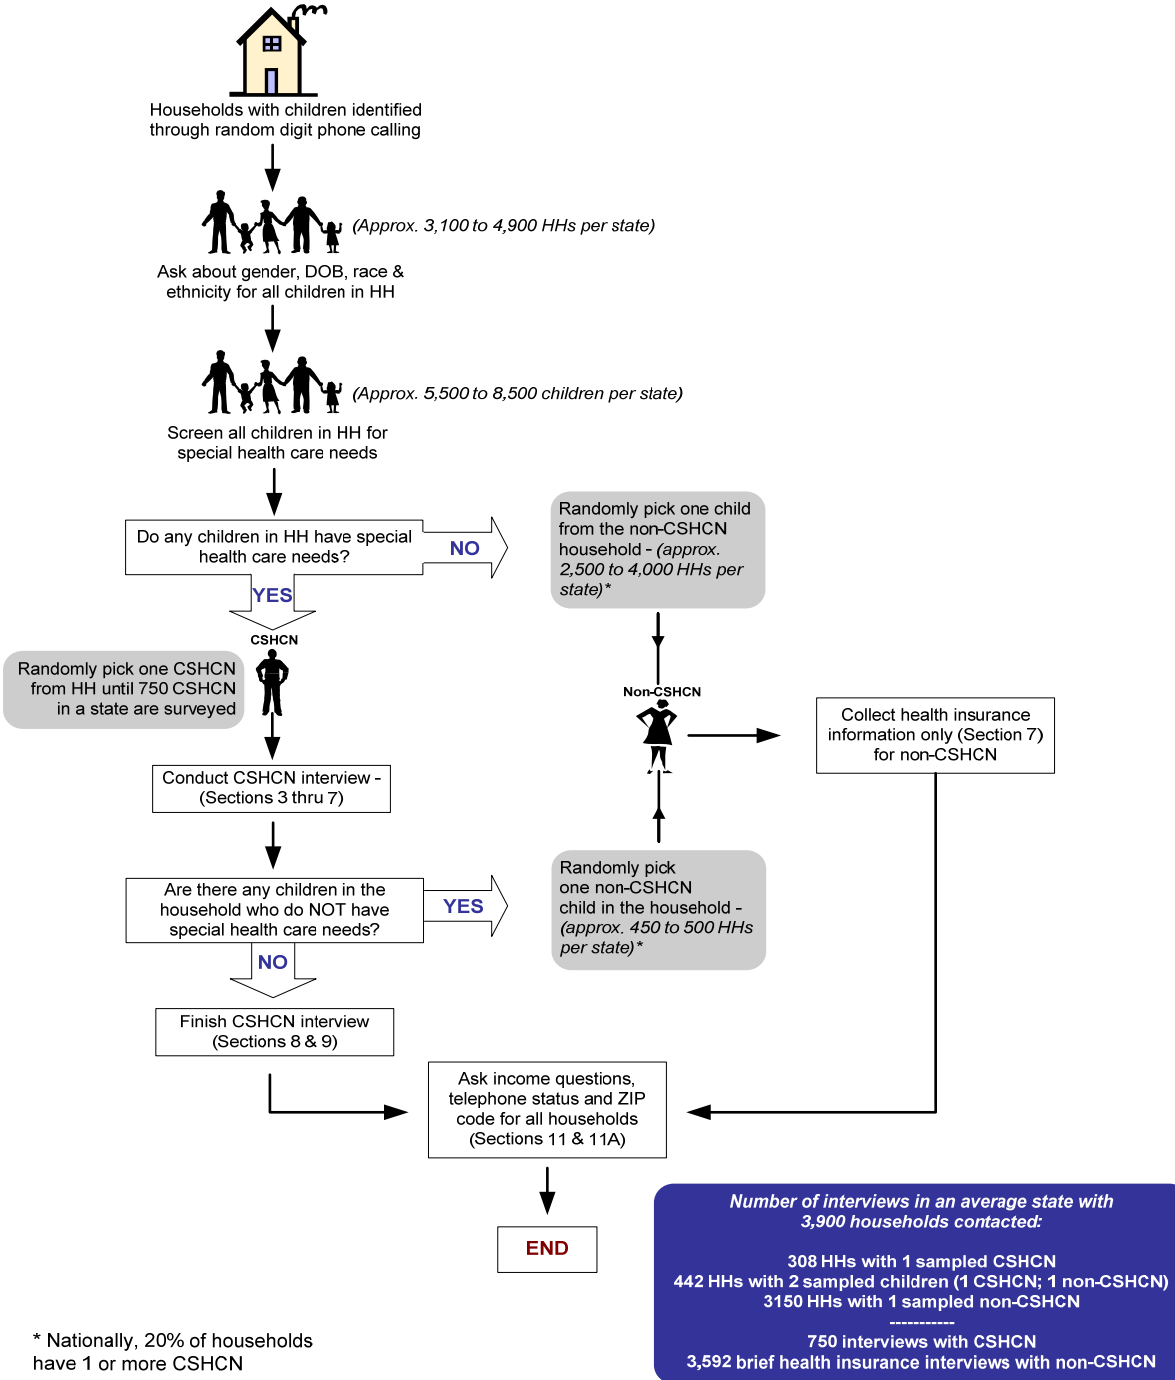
Households with children identified through random digit phone calling

(Approx. 3,100 to 4,900 HHs per state)

Ask about gender, DOB, race & ethnicity for all children in HH

(Approx. 5,500 to 8,500 children per state)

Screen all children in HH for special health care needs

Do any children in HH have special health care needs?

NO

Randomly pick one child from the non-CSHCN household - (approx. 2,500 to 4,000 HHs per state)*

YES

CSHCN

Randomly pick one CSHCN from HH until 750 CSHCN in a state are surveyed

Non-CSHCN

Collect health insurance information only (Section 7) for non-CSHCN

Conduct CSHCN interview - (Sections 3 thru 7)

Are there any children in the household who do NOT have special health care needs?

YES

Randomly pick one non-CSHCN child in the household - (approx. 450 to 500 HHs per state)*

NO

Finish CSHCN interview (Sections 8 & 9)

Ask income questions, telephone status and ZIP code for all households (Sections 11 & 11A)

END

Number of interviews in an average state with 3,900 households contacted:

308 HHs with 1 sampled CSHCN
442 HHs with 2 sampled children (1 CSHCN; 1 non-CSHCN)
3150 HHs with 1 sampled non-CSHCN
-----------
750 interviews with CSHCN
3,592 brief health insurance interviews with non-CSHCN

* Nationally, 20% of households have 1 or more CSHCN